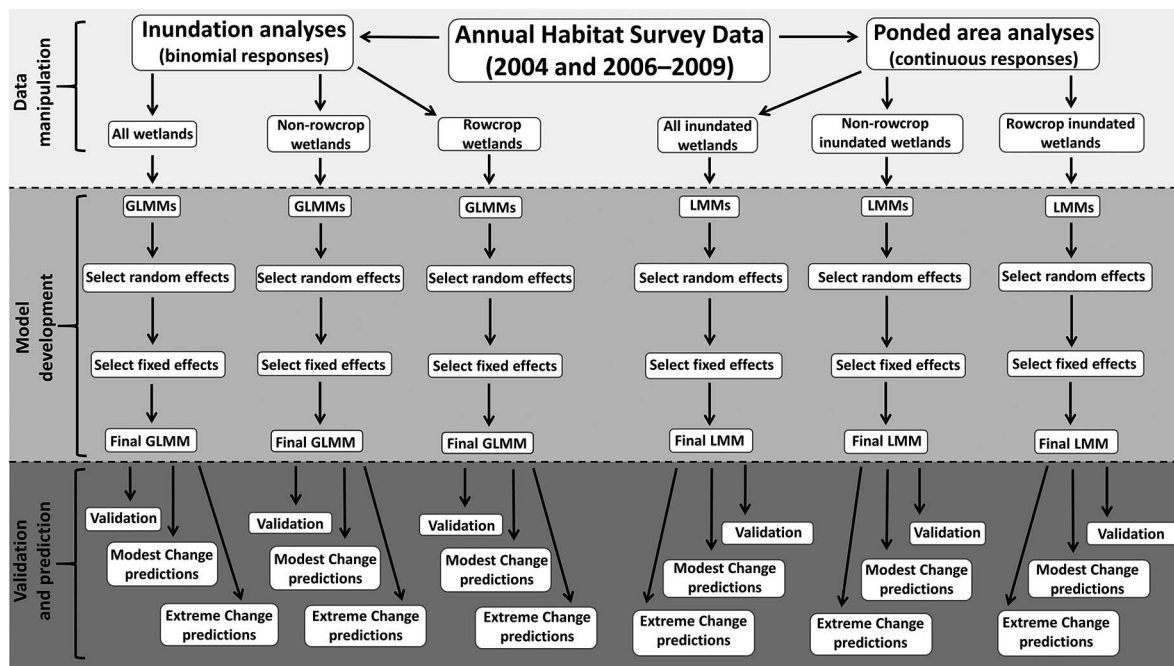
Data manipulation

Inundation analyses
(binomial responses)

Annual Habitat Survey Data
(2004 and 2006–2009)

Ponded area analyses
(continuous responses)

All wetlands

Non-rowcrop wetlands

Rowcrop wetlands

All inundated wetlands

Non-rowcrop inundated wetlands

Rowcrop inundated wetlands

Model development

GLMMs

GLMMs

GLMMs

LMMs

LMMs

LMMs

Select random effects

Select random effects

Select random effects

Select random effects

Select random effects

Select random effects

Select fixed effects

Select fixed effects

Select fixed effects

Select fixed effects

Select fixed effects

Select fixed effects

Final GLMM

Final GLMM

Final GLMM

Final LMM

Final LMM

Final LMM

Validation and prediction

Validation

Modest Change predictions

Extreme Change predictions

Validation

Modest Change predictions

Extreme Change predictions

Validation

Modest Change predictions

Extreme Change predictions

Validation

Modest Change predictions

Extreme Change predictions

Validation

Modest Change predictions

Extreme Change predictions

Validation

Modest Change predictions

Extreme Change predictions